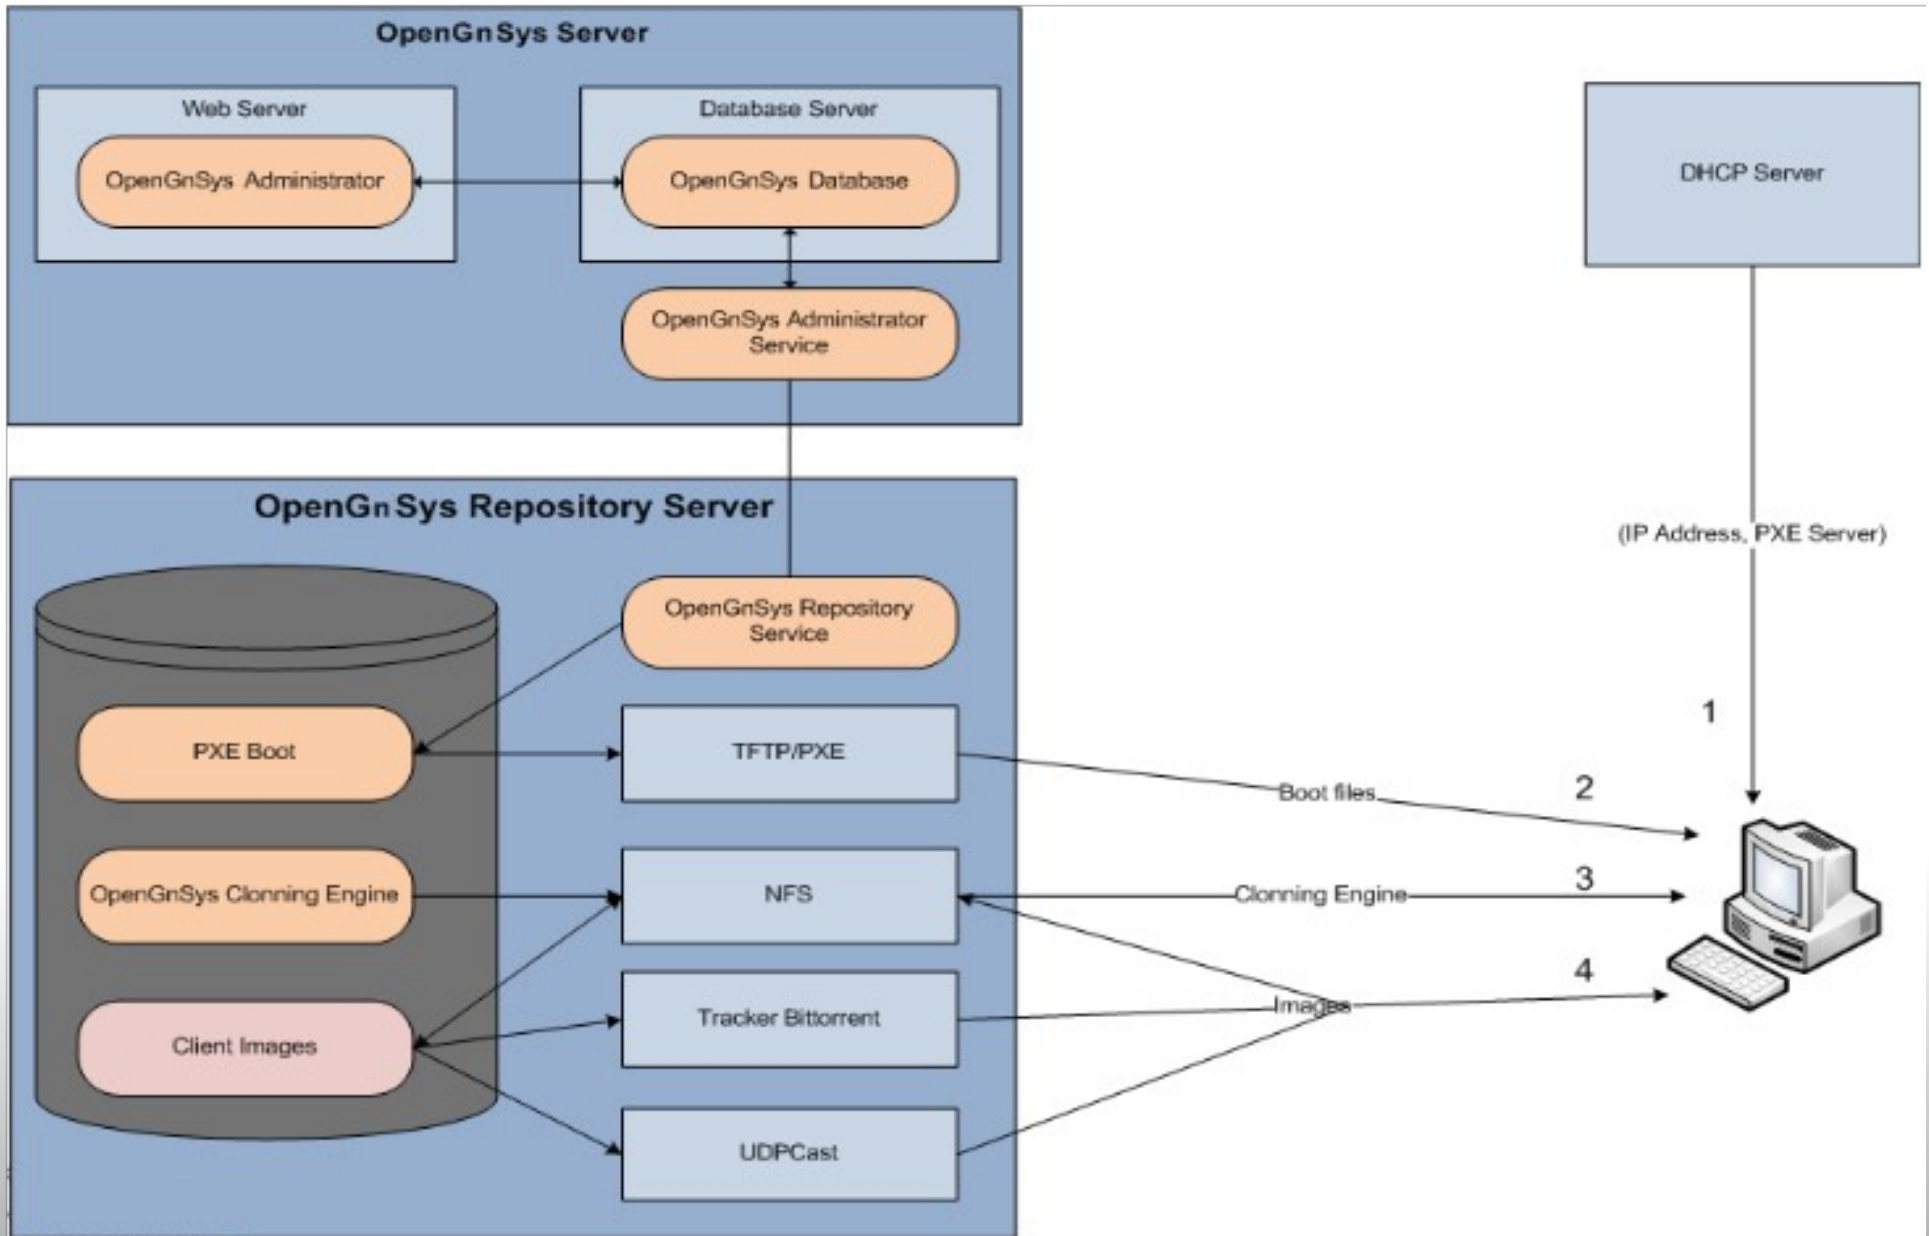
OpenGnSys Server

Web Server

OpenGnSys Administrator

Database Server

OpenGnSys Database

OpenGnSys Administrator Service

DHCP Server

OpenGnSys Repository Server

(IP Address, PXE Server)

OpenGnSys Repository Service

PXE Boot

TFTP/PXE

1

Boot files

2

OpenGnSys Clonning Engine

NFS

Clonning Engine

3

4

Images

Tracker Bittorrent

Client Images

UDPCast